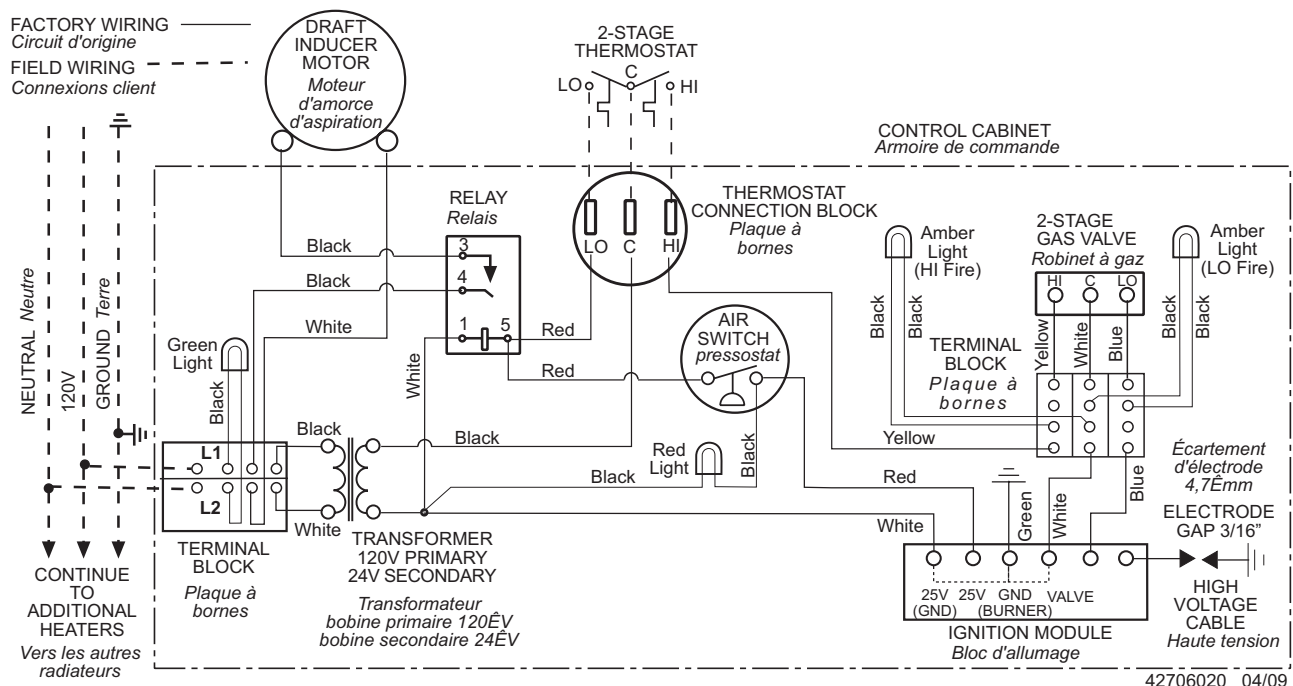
FACTORY WIRING
Circuit d'origine
FIELD WIRING
Connexions client

DRAFT INDUCER MOTOR
Moteur d'amorce d'aspiration

2-STAGE THERMOSTAT
LO C HI

CONTROL CABINET
Armoire de commande

RELAY
Relais
3
4
1 5

THERMOSTAT CONNECTION BLOCK
Plaque à bornes
LO C HI

Amber Light (HI Fire)

2-STAGE GAS VALVE
Robinet à gaz
HI C LO

Amber Light (LO Fire)

Black
Black
White
Red
Red
White

NEUTRAL Neutre
120V
GROUND Terre

Green Light
Black

AIR SWITCH
pressostat

Black Black
Yellow White Blue
TERMINAL BLOCK
Plaque à bornes
Black Black

L1
L2
Black
White
Black
Black
Red Light
Black
Yellow
Red

Écartement d'électrode 4,7Êmm

Green
White
Blue
White

ELECTRODE GAP 3/16"

TERMINAL BLOCK
Plaque à bornes

TRANSFORMER
120V PRIMARY
24V SECONDARY

Transformateur
bobine primaire 120ÊV
bobine secondaire 24ÊV

CONTINUE TO ADDITIONAL HEATERS
Vers les autres radiateurs

25V (GND) 25V GND (BURNER) VALVE
IGNITION MODULE
Bloc d'allumage

HIGH VOLTAGE CABLE
Haute tension

42706020 04/09